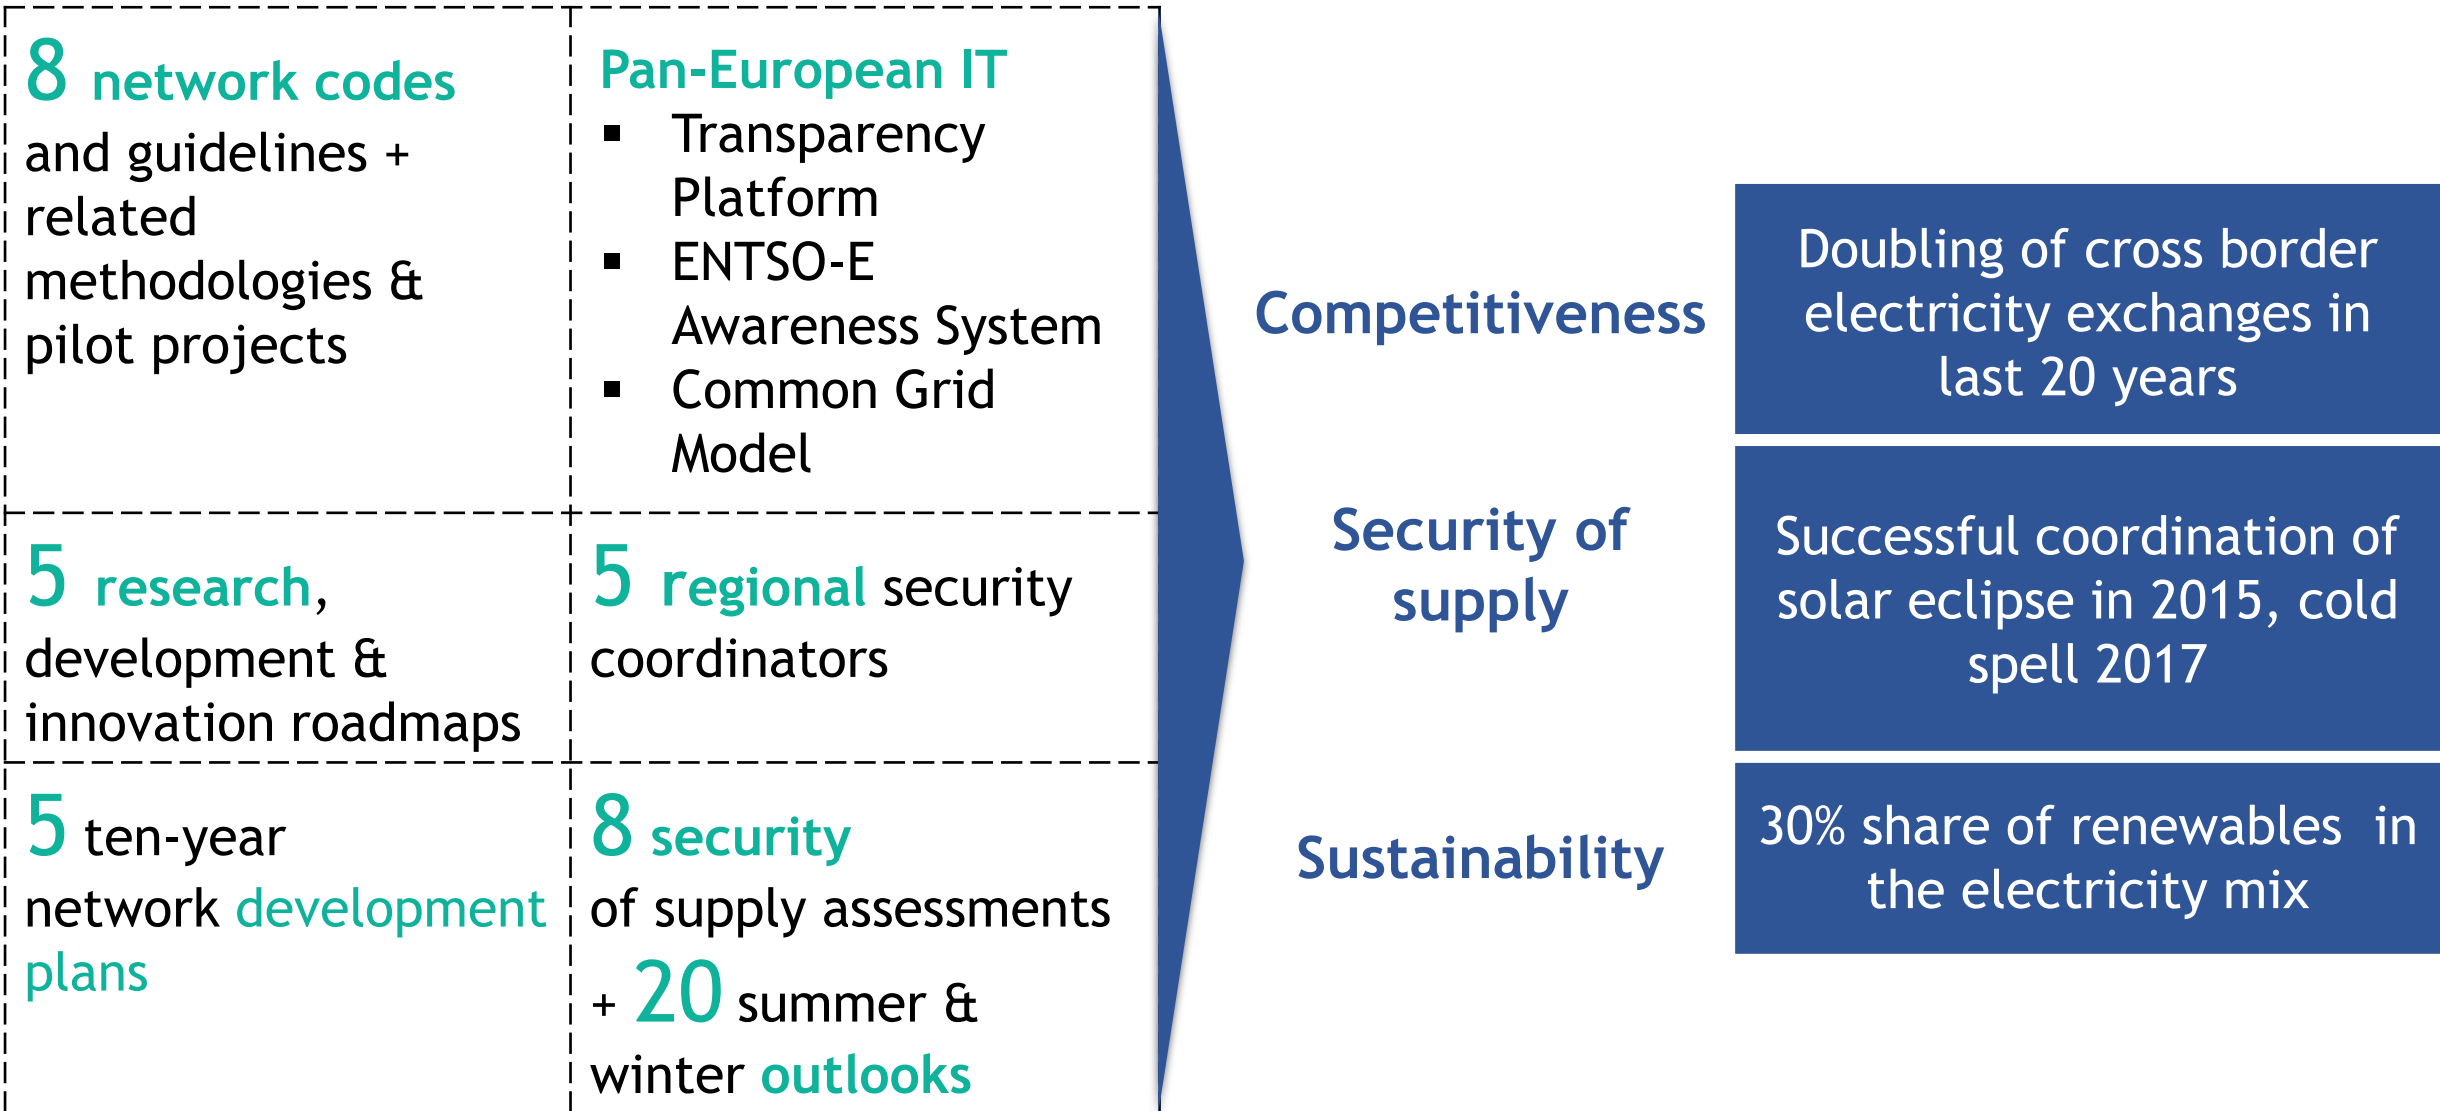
8 network codes and guidelines + related methodologies & pilot projects

Pan-European IT
▪ Transparency Platform
▪ ENTSO-E Awareness System
▪ Common Grid Model

5 research, development & innovation roadmaps

5 regional security coordinators

5 ten-year network development plans

8 security of supply assessments + 20 summer & winter outlooks

Competitiveness

Doubling of cross border electricity exchanges in last 20 years

Security of supply

Successful coordination of solar eclipse in 2015, cold spell 2017

Sustainability

30% share of renewables in the electricity mix